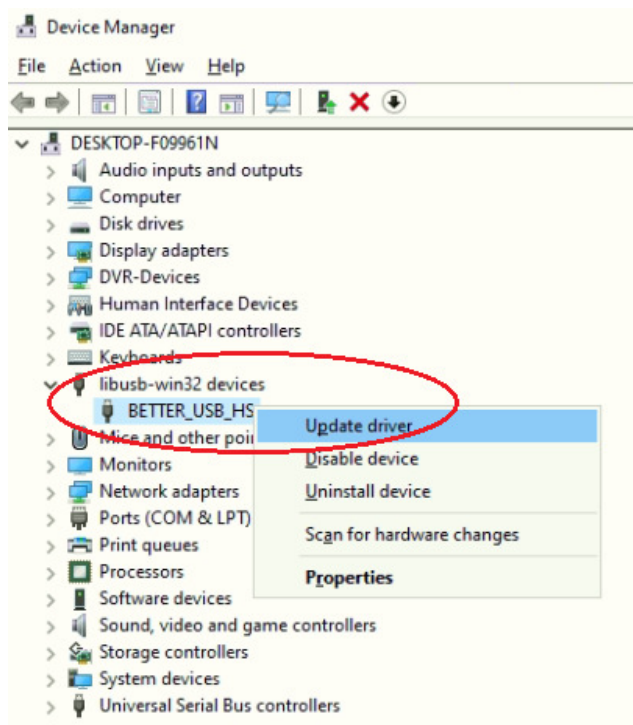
Device Manager

File Action View Help

DESKTOP-F09961N
Audio inputs and outputs
Computer
Disk drives
Display adapters
DVR-Devices
Human Interface Devices
IDE ATA/ATAPI controllers
Keyboards
libusb-win32 devices
BETTER_USB_HS
Mice and other poi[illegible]
Monitors
Network adapters
Ports (COM & LPT)
Print queues
Processors
Software devices
Sound, video and game controllers
Storage controllers
System devices
Universal Serial Bus controllers

Update driver
Disable device
Uninstall device
Scan for hardware changes
Properties